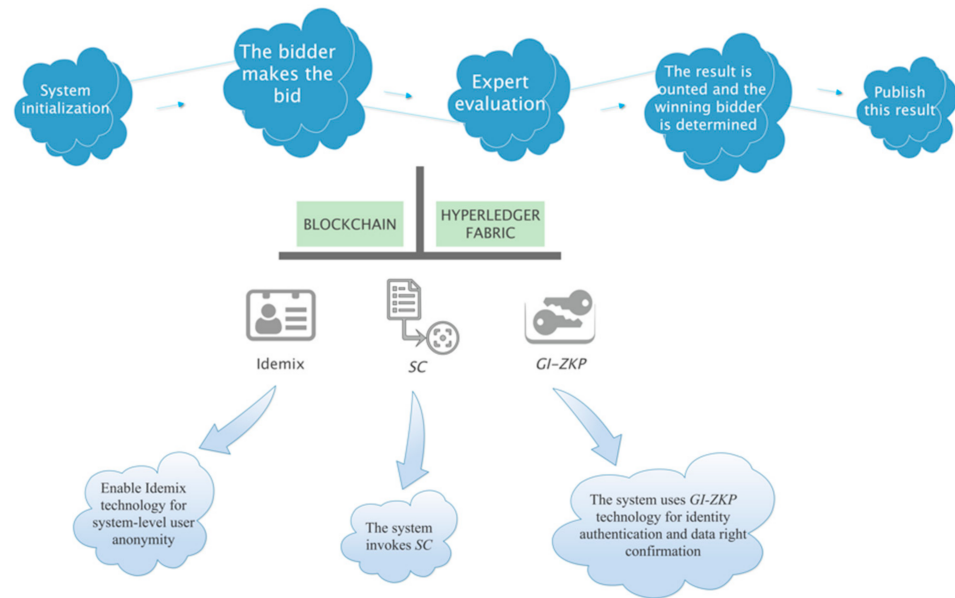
System initialization

The bidder makes the bid

Expert evaluation

The result is ounted and the winning bidder is determined

Publish this result

BLOCKCHAIN

HYPERLEDGER FABRIC

Idemix

*SC*

*GI-ZKP*

Enable Idemix technology for system-level user anonymity

The system invokes *SC*

The system uses *GI-ZKP* technology for identity authentication and data right confirmation